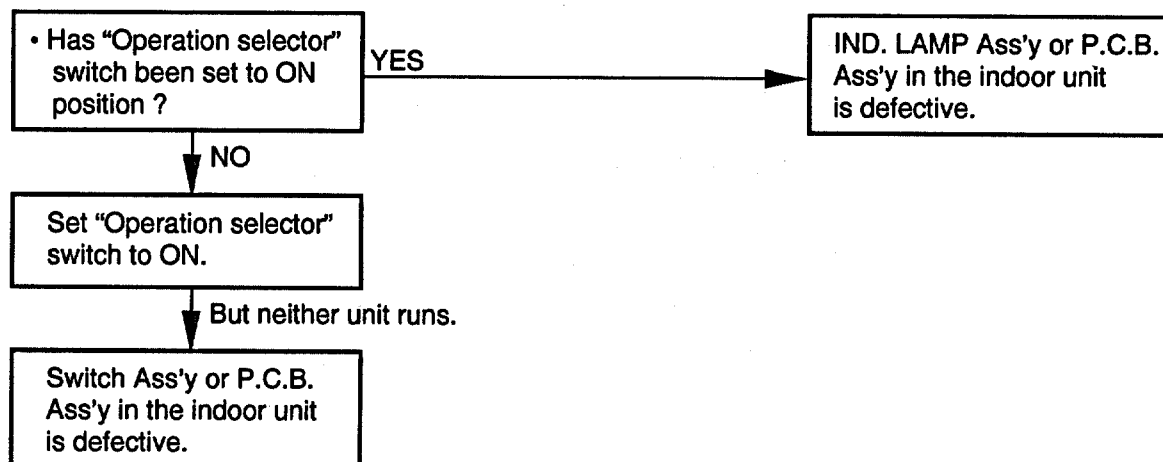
• Has "Operation selector" switch been set to ON position ?

YES

IND. LAMP Ass'y or P.C.B. Ass'y in the indoor unit is defective.

NO

Set "Operation selector" switch to ON.

But neither unit runs.

Switch Ass'y or P.C.B. Ass'y in the indoor unit is defective.